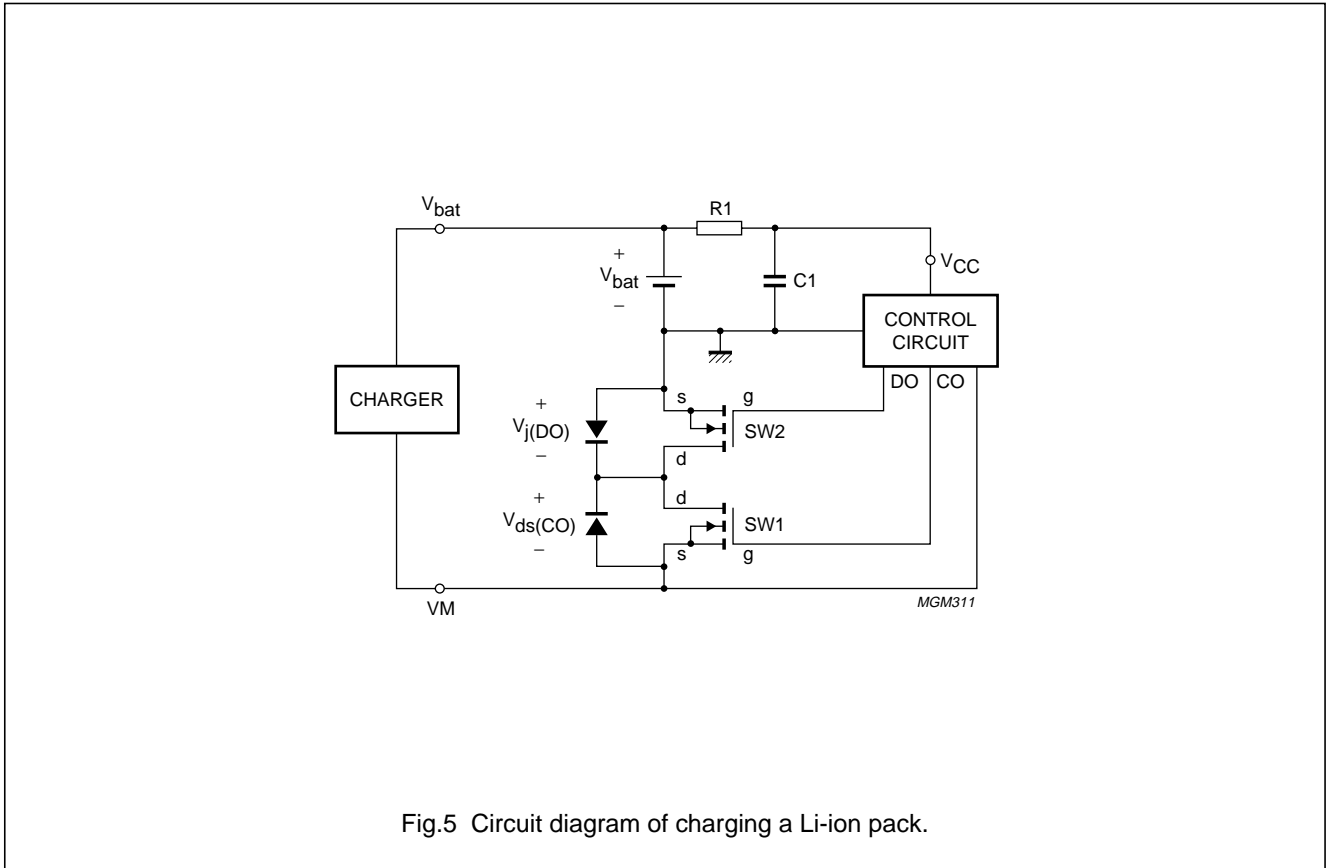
$V_{bat}$

R1

$V_{CC}$

+

$V_{bat}$

−

C1

CONTROL CIRCUIT

CHARGER

DO CO

+

$V_{j(DO)}$

−

s g

SW2

d

d

+

$V_{ds(CO)}$

−

SW1

s g

VM

MGM311

Fig.5 Circuit diagram of charging a Li-ion pack.